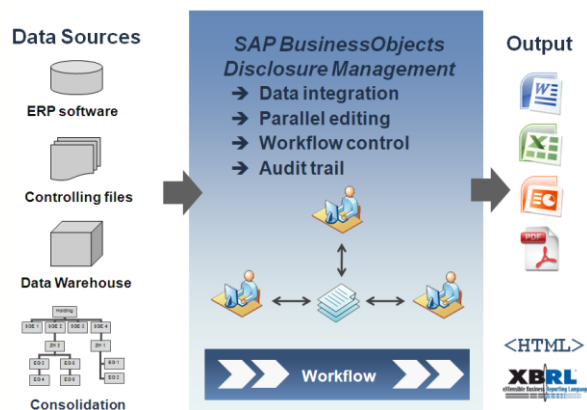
Data Sources

ERP software

Controlling files

Data Warehouse

Holding
SGE 1 SGE 2 SGE 3 SGE 4
BH 3 BH 1
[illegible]

Consolidation

SAP BusinessObjects Disclosure Management
➔ Data integration
➔ Parallel editing
➔ Workflow control
➔ Audit trail

Workflow

Output

PDF

<HTML>

XBRL
eXtensible Business Reporting Language